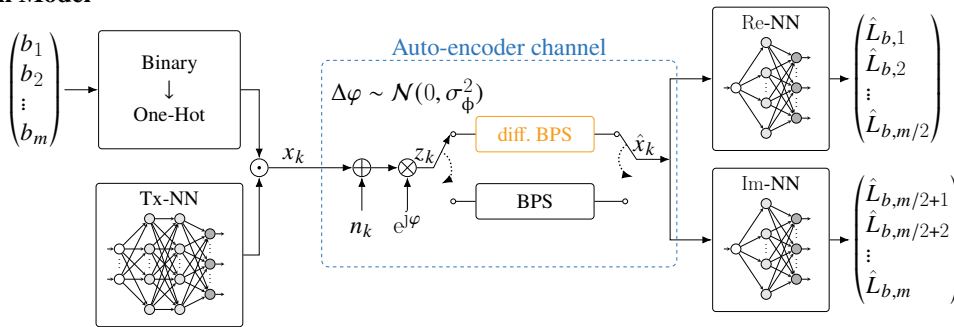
$\begin{pmatrix} b_1 \\ b_2 \\ \vdots \\ b_m \end{pmatrix}$

Binary
↓
One-Hot

Tx-NN

$x_k$

Auto-encoder channel

$\Delta\varphi \sim \mathcal{N}(0, \sigma_\phi^2)$

$n_k$

$e^{j\varphi}$

$z_k$

diff. BPS

BPS

$\hat{x}_k$

Re-NN

$\begin{pmatrix} \hat{L}_{b,1} \\ \hat{L}_{b,2} \\ \vdots \\ \hat{L}_{b,m/2} \end{pmatrix}$

Im-NN

$\begin{pmatrix} \hat{L}_{b,m/2+1} \\ \hat{L}_{b,m/2+2} \\ \vdots \\ \hat{L}_{b,m} \end{pmatrix}$